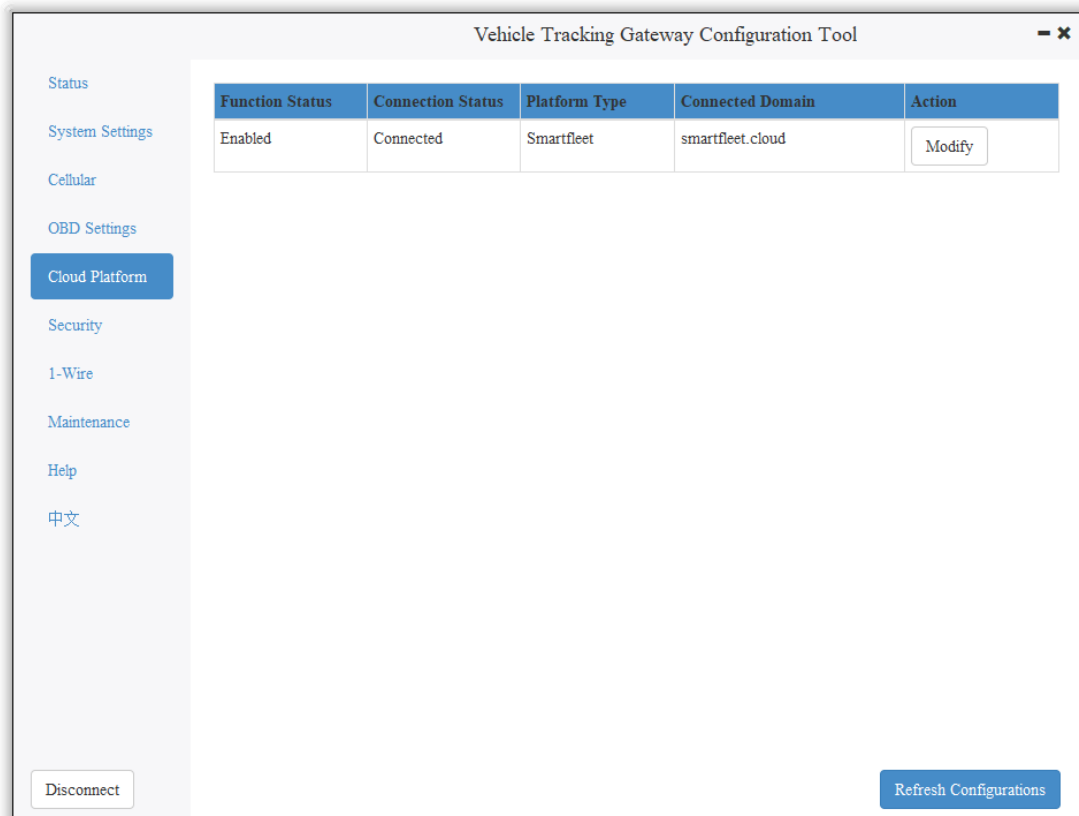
Vehicle Tracking Gateway Configuration Tool

Status
System Settings
Cellular
OBD Settings
Cloud Platform
Security
1-Wire
Maintenance
Help
中文

| Function Status | Connection Status | Platform Type | Connected Domain | Action |
|---|---|---|---|---|
| Enabled | Connected | Smartfleet | smartfleet.cloud | Modify |

Disconnect

Refresh Configurations